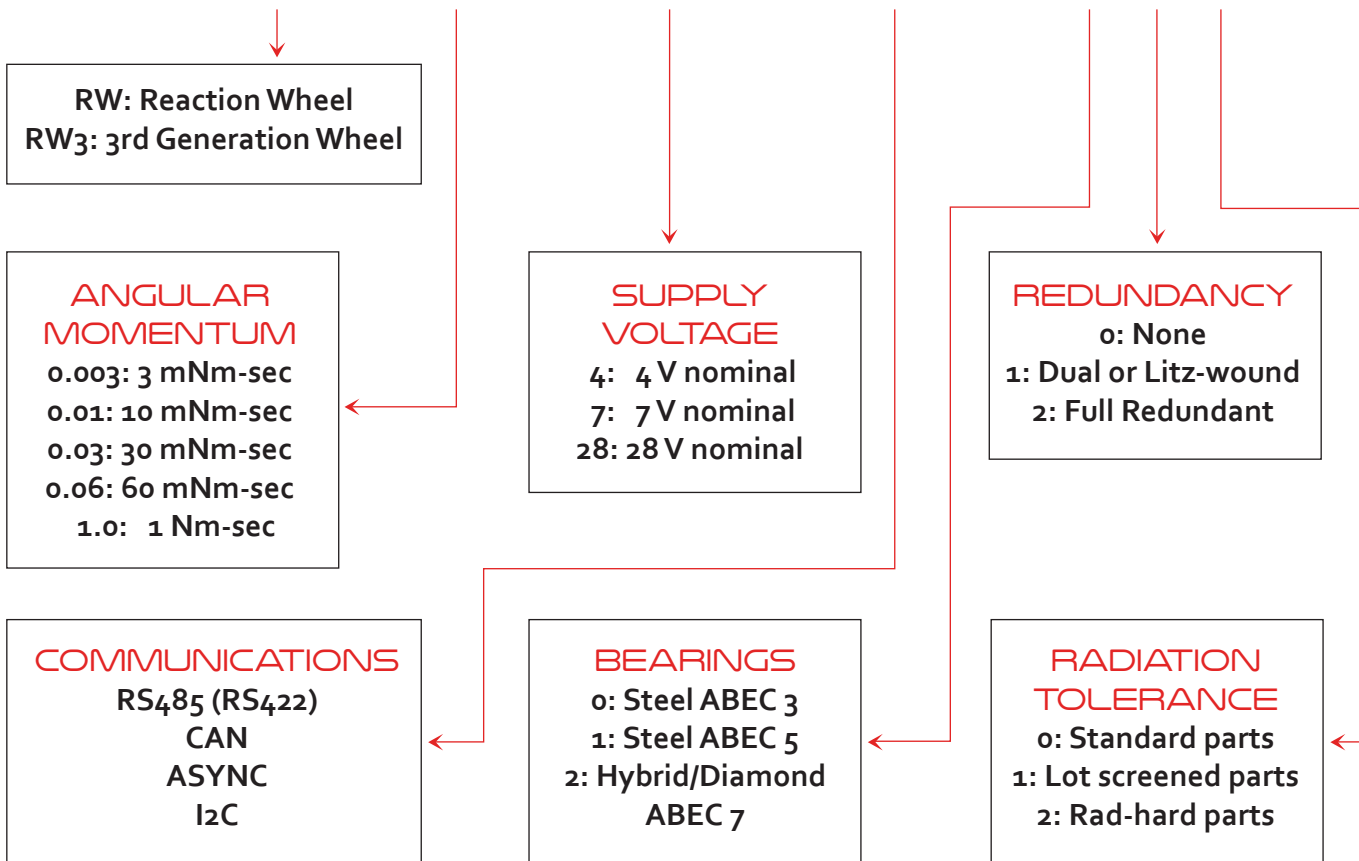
RW: Reaction Wheel
RW3: 3rd Generation Wheel

ANGULAR MOMENTUM
0.003: 3 mNm-sec
0.01: 10 mNm-sec
0.03: 30 mNm-sec
0.06: 60 mNm-sec
1.0: 1 Nm-sec

SUPPLY VOLTAGE
4: 4 V nominal
7: 7 V nominal
28: 28 V nominal

REDUNDANCY
0: None
1: Dual or Litz-wound
2: Full Redundant

COMMUNICATIONS
RS485 (RS422)
CAN
ASYNC
I2C

BEARINGS
0: Steel ABEC 3
1: Steel ABEC 5
2: Hybrid/Diamond ABEC 7

RADIATION TOLERANCE
0: Standard parts
1: Lot screened parts
2: Rad-hard parts